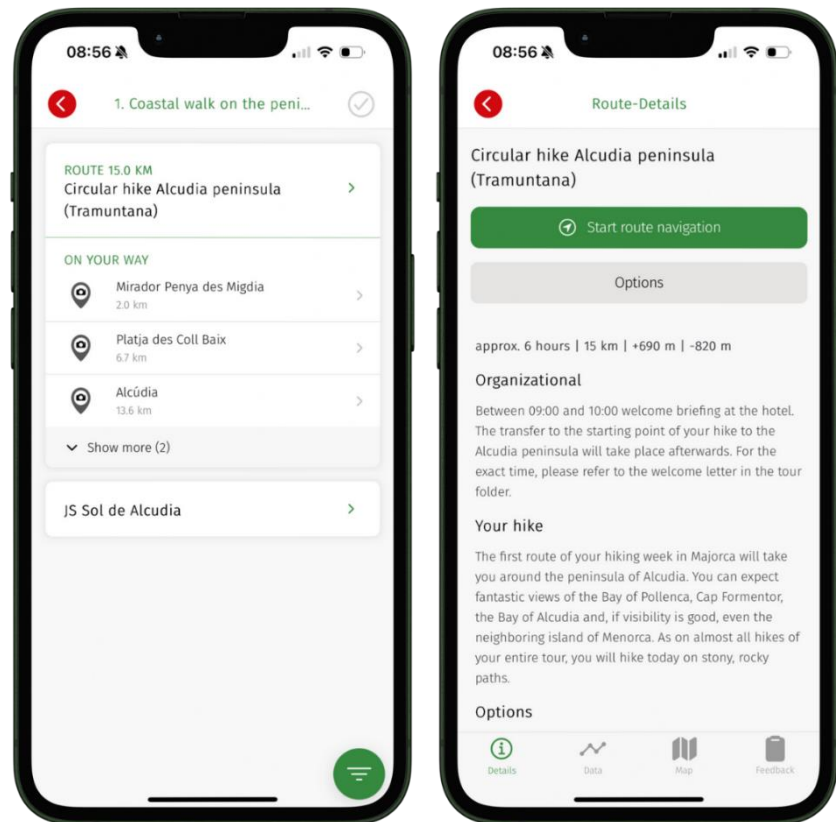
08:56

1. Coastal walk on the peni...

ROUTE 15.0 KM
Circular hike Alcudia peninsula (Tramuntana)

ON YOUR WAY

Mirador Penya des Migdia
2.0 km

Platja des Coll Baix
6.7 km

Alcúdia
13.6 km

Show more (2)

JS Sol de Alcudia

08:56

Route-Details

Circular hike Alcudia peninsula (Tramuntana)

Start route navigation

Options

approx. 6 hours | 15 km | +690 m | -820 m

Organizational

Between 09:00 and 10:00 welcome briefing at the hotel. The transfer to the starting point of your hike to the Alcudia peninsula will take place afterwards. For the exact time, please refer to the welcome letter in the tour folder.

Your hike

The first route of your hiking week in Majorca will take you around the peninsula of Alcudia. You can expect fantastic views of the Bay of Pollenca, Cap Formentor, the Bay of Alcudia and, if visibility is good, even the neighboring island of Menorca. As on almost all hikes of your entire tour, you will hike today on stony, rocky paths.

Options

Details
Data
Map
Feedback